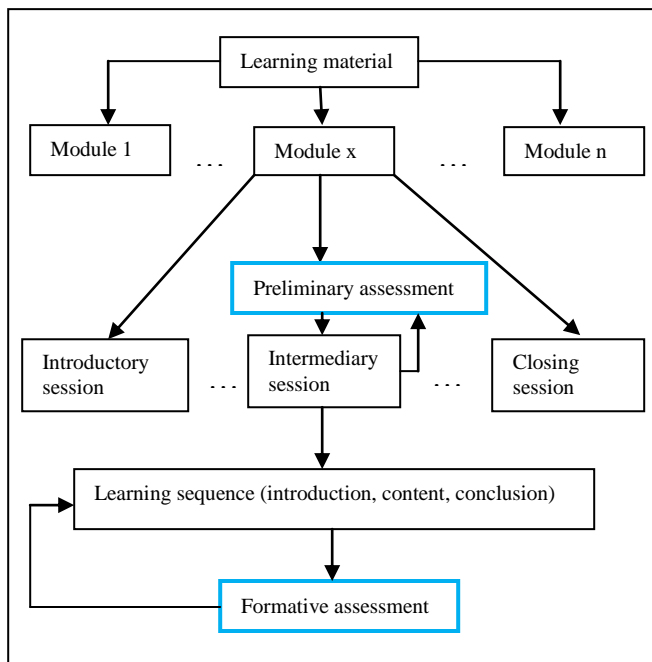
Learning material

Module 1

. . .

Module x

. . .

Module n

Preliminary assessment

Introductory session

. . .

Intermediary session

. . .

Closing session

Learning sequence (introduction, content, conclusion)

Formative assessment